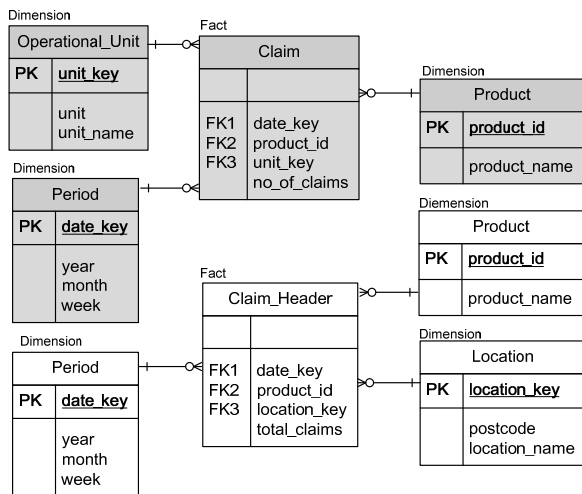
Dimension

| Operational_Unit | |
|---|---|
| PK | unit_key |
| | unit unit_name |

Fact

| Claim | |
|---|---|
| | |
| FK1 FK2 FK3 | date_key product_id unit_key no_of_claims |

Dimension

| Product | |
|---|---|
| PK | product_id |
| | product_name |

Dimension

| Period | |
|---|---|
| PK | date_key |
| | year month week |

Diemension

| Product | |
|---|---|
| PK | product_id |
| | product_name |

Fact

| Claim_Header | |
|---|---|
| | |
| FK1 FK2 FK3 | date_key product_id location_key total_claims |

Dimension

| Period | |
|---|---|
| PK | date_key |
| | year month week |

Dimension

| Location | |
|---|---|
| PK | location_key |
| | postcode location_name |